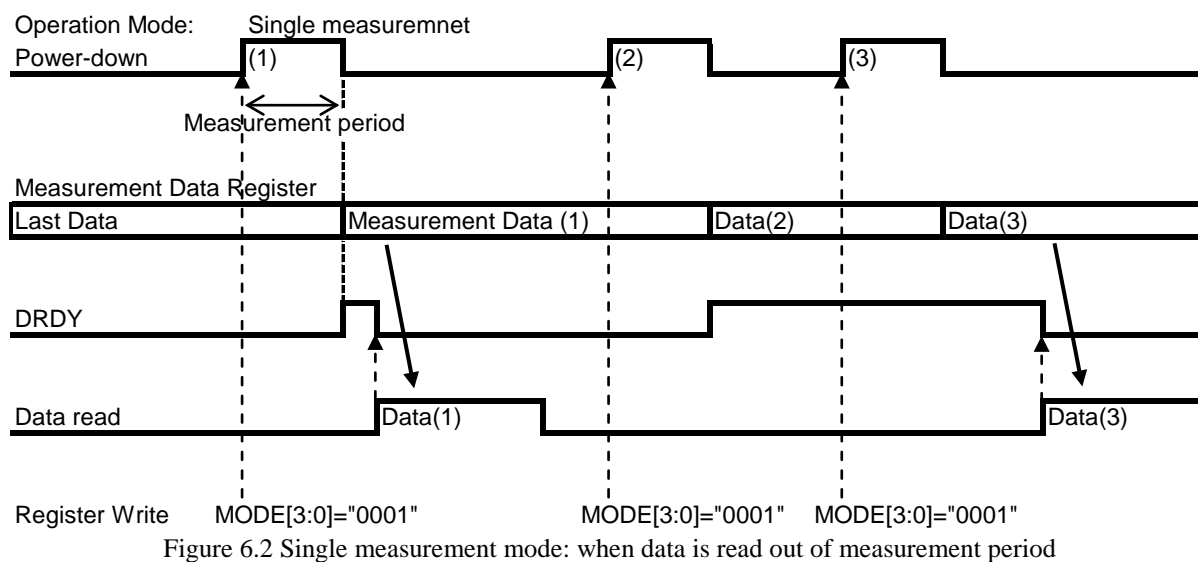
Operation Mode: Single measuremnet
Power-down
(1)
(2)
(3)
Measurement period

Measurement Data Register
Last Data
Measurement Data (1)
Data(2)
Data(3)

DRDY

Data read
Data(1)
Data(3)

Register Write MODE[3:0]="0001" MODE[3:0]="0001" MODE[3:0]="0001"

Figure 6.2 Single measurement mode: when data is read out of measurement period